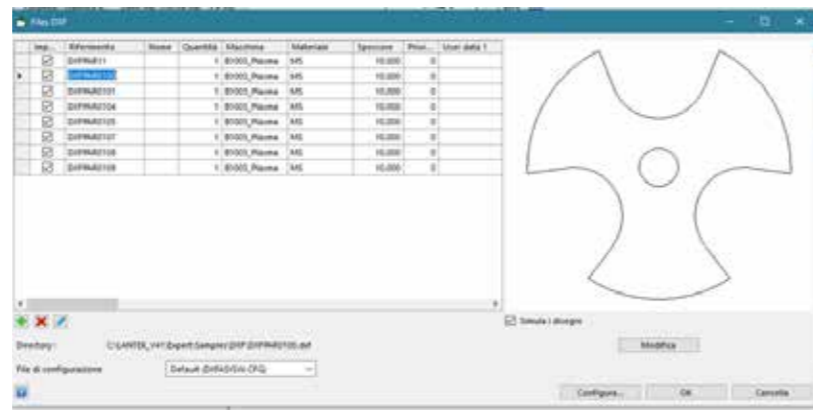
Files DXF

| Imp. | Riferimento | Nome | Quantità | Macchina | Materiale | Spessore | Prior. | User data 1 |
|---|---|---|---|---|---|---|---|---|
| ☑ | DXFPAI0111 | | 1 | BY005_Plasma | MS | 10,000 | 0 | |
| ☑ | DXFPAI0102 | | 1 | BY005_Plasma | MS | 10,000 | 0 | |
| ☑ | DXFPAI0103 | | 1 | BY005_Plasma | MS | 10,000 | 0 | |
| ☑ | DXFPAI0104 | | 1 | BY005_Plasma | MS | 10,000 | 0 | |
| ☑ | DXFPAI0105 | | 1 | BY005_Plasma | MS | 10,000 | 0 | |
| ☑ | DXFPAI0107 | | 1 | BY005_Plasma | MS | 10,000 | 0 | |
| ☑ | DXFPAI0108 | | 1 | BY005_Plasma | MS | 10,000 | 0 | |
| ☑ | DXFPAI0109 | | 1 | BY005_Plasma | MS | 10,000 | 0 | |

☑ Simula i disegni

Directory: C:\LANTEK_V41\Expert\Samples\DXF\DXFPAI0105.dxf

Modifica

File di configurazione: Default (DXFADSIN.CFG)

Configura... OK Cancella